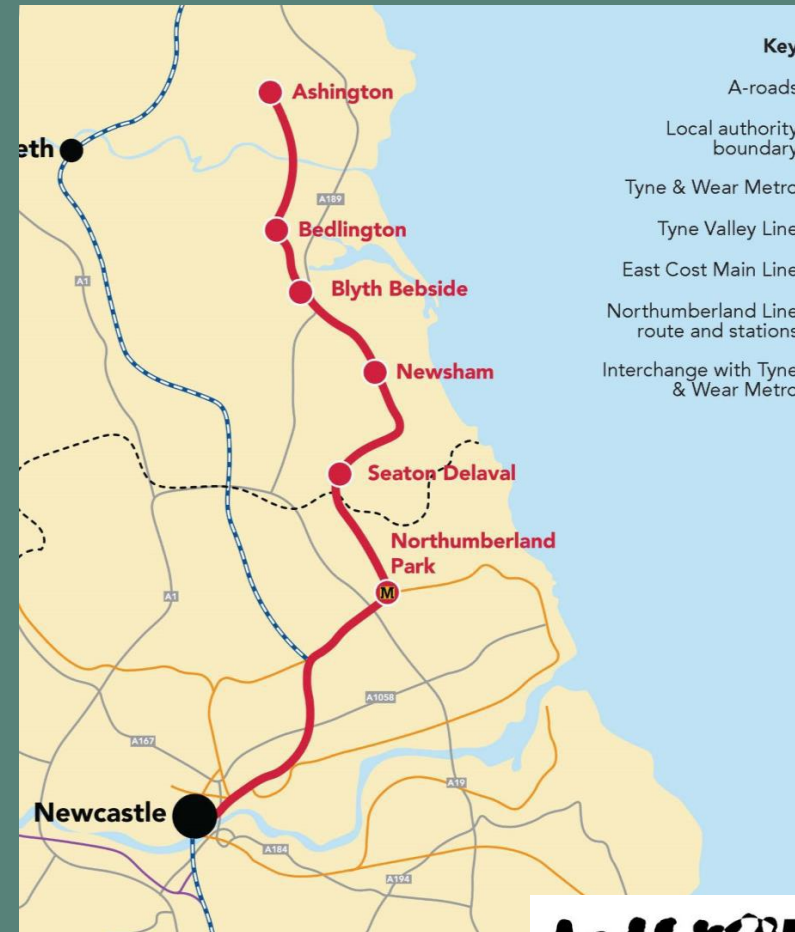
eth

Ashington

A189

Bedlington

A1

Blyth Bebside

Newsham

Seaton Delaval

Northumberland Park

M

A1

A1058

A167

A19

Newcastle

A184

A194

Key

A-roads

Local authority boundary

Tyne & Wear Metro

Tyne Valley Line

East Cost Main Line

Northumberland Line route and stations

Interchange with Tyne & Wear Metro